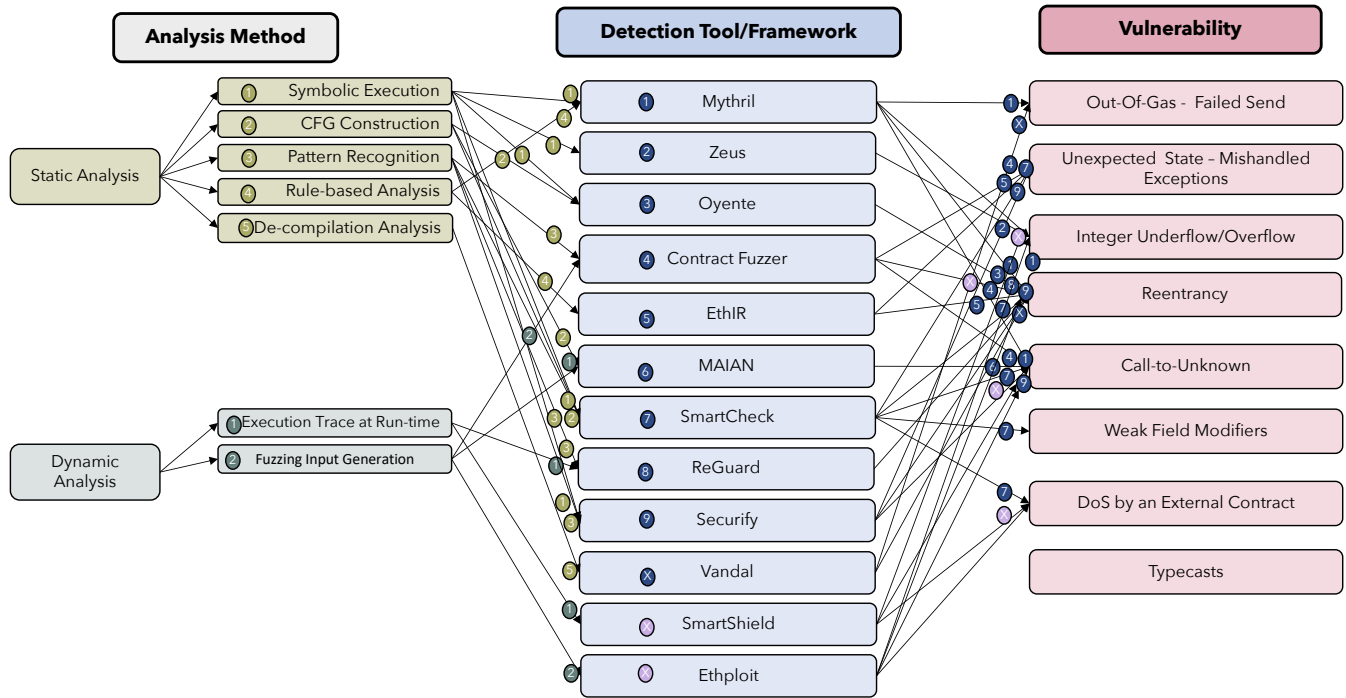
Analysis Method

Detection Tool/Framework

Vulnerability

Static Analysis

1 Symbolic Execution

2 CFG Construction

3 Pattern Recognition

4 Rule-based Analysis

5 De-compilation Analysis

Dynamic Analysis

1 Execution Trace at Run-time

2 Fuzzing Input Generation

1 Mythril

2 Zeus

3 Oyente

4 Contract Fuzzer

5 EthIR

6 MAIAN

7 SmartCheck

8 ReGuard

9 Securify

X Vandal

SmartShield

Ethploit

Out-Of-Gas - Failed Send

Unexpected State – Mishandled Exceptions

Integer Underflow/Overflow

Reentrancy

Call-to-Unknown

Weak Field Modifiers

DoS by an External Contract

Typecasts